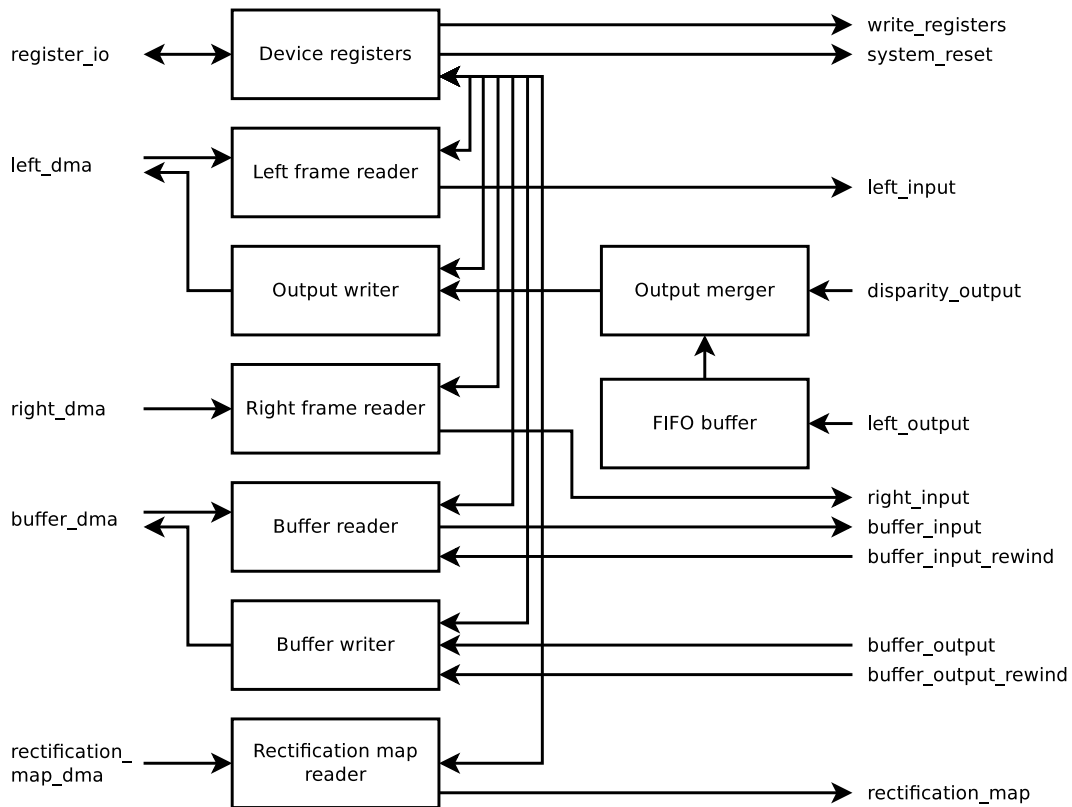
register_io

Device registers

write_registers

system_reset

left_dma

Left frame reader

left_input

Output writer

Output merger

disparity_output

right_dma

Right frame reader

FIFO buffer

left_output

right_input

buffer_dma

Buffer reader

buffer_input

buffer_input_rewind

Buffer writer

buffer_output

buffer_output_rewind

rectification_ map_dma

Rectification map reader

rectification_map